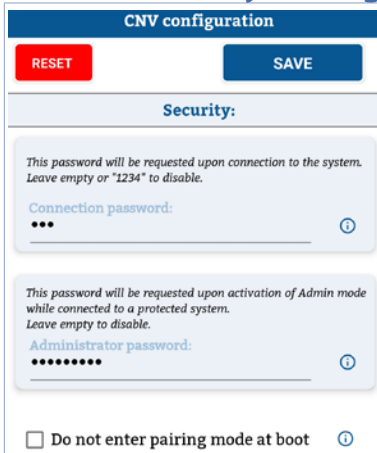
CNV configuration

RESET

SAVE

Security:

This password will be requested upon connection to the system. Leave empty or "1234" to disable.

Connection password:

•••

This password will be requested upon activation of Admin mode while connected to a protected system. Leave empty to disable.

Administrator password:

•••••••••

Do not enter pairing mode at boot